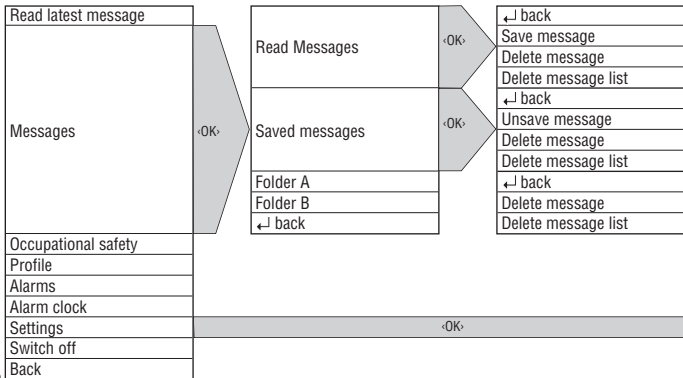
Read latest message
Messages
‹OK›
Read Messages
‹OK›
↵ back
Save message
Delete message
Delete message list
Saved messages
‹OK›
↵ back
Unsave message
Delete message
Delete message list
Folder A
Folder B
↵ back
↵ back
Delete message
Delete message list
Occupational safety
Profile
Alarms
Alarm clock
Settings
‹OK›
Switch off
Back